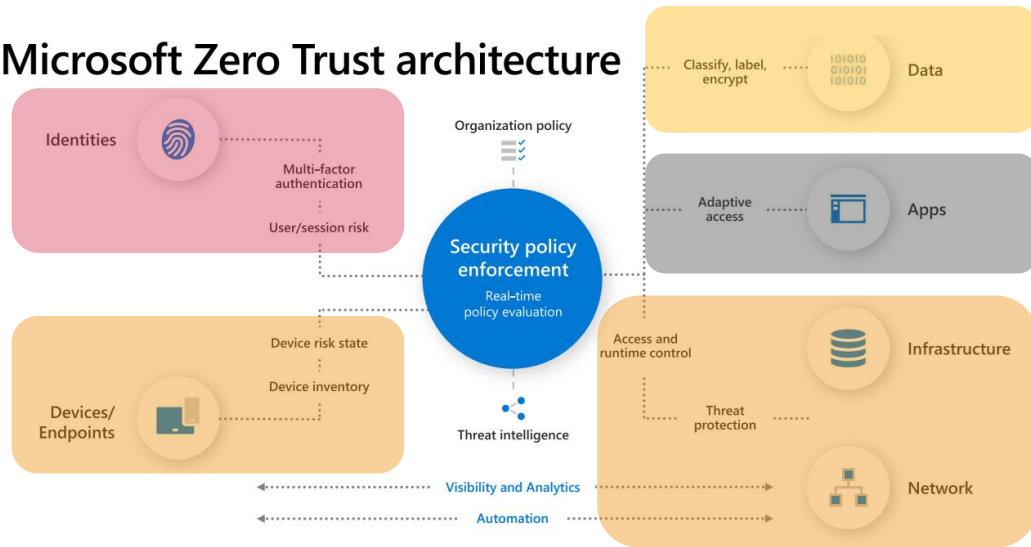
Microsoft Zero Trust architecture

Identities

Multi-factor authentication

User/session risk

Organization policy

Security policy enforcement

Real-time policy evaluation

Threat intelligence

Devices/ Endpoints

Device risk state

Device inventory

Classify, label, encrypt

010101
010101
101010

Data

Adaptive access

Apps

Access and runtime control

Infrastructure

Threat protection

Network

Visibility and Analytics

Automation